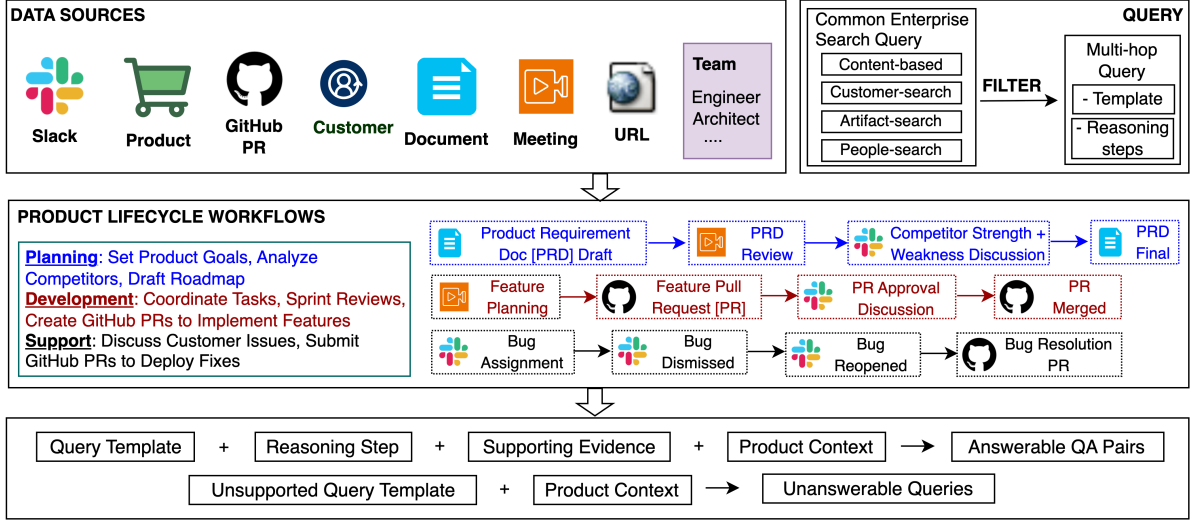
DATA SOURCES

Slack

Product

GitHub PR

Customer

Document

Meeting

URL

Team
Engineer
Architect
....

QUERY

Common Enterprise Search Query

Content-based

Customer-search

Artifact-search

People-search

FILTER

Multi-hop Query

- Template

- Reasoning steps

PRODUCT LIFECYCLE WORKFLOWS

Planning: Set Product Goals, Analyze Competitors, Draft Roadmap
Development: Coordinate Tasks, Sprint Reviews, Create GitHub PRs to Implement Features
Support: Discuss Customer Issues, Submit GitHub PRs to Deploy Fixes

Product Requirement Doc [PRD] Draft

PRD Review

Competitor Strength + Weakness Discussion

PRD Final

Feature Planning

Feature Pull Request [PR]

PR Approval Discussion

PR Merged

Bug Assignment

Bug Dismissed

Bug Reopened

Bug Resolution PR

Query Template + Reasoning Step + Supporting Evidence + Product Context → Answerable QA Pairs

Unsupported Query Template + Product Context → Unanswerable Queries